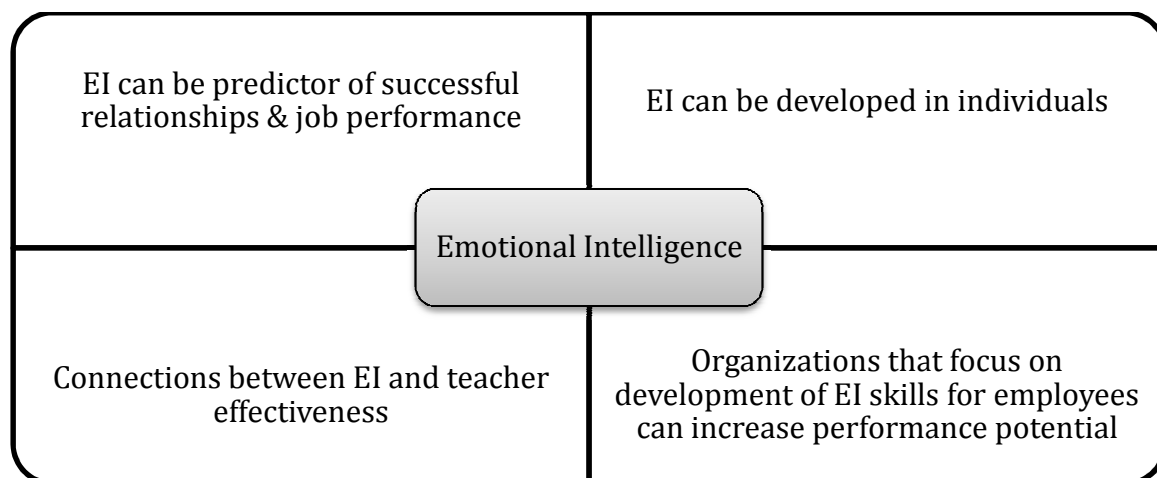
EI can be predictor of successful relationships & job performance

EI can be developed in individuals

Emotional Intelligence

Connections between EI and teacher effectiveness

Organizations that focus on development of EI skills for employees can increase performance potential